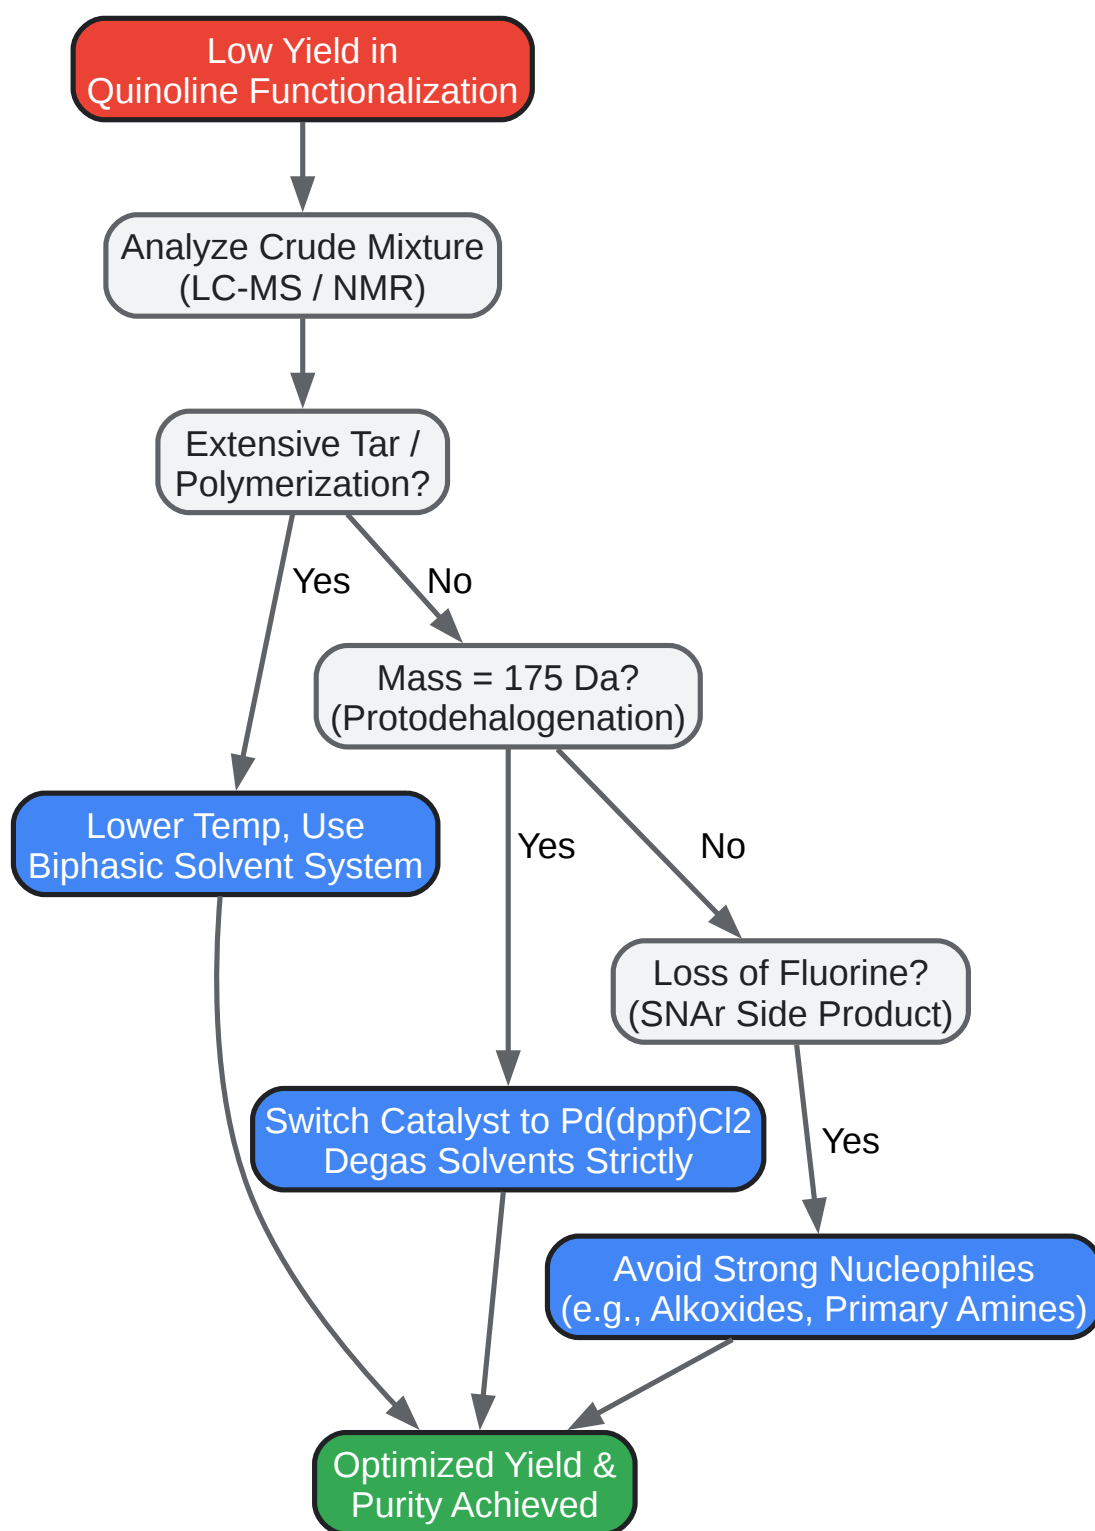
Low Yield in Quinoline Functionalization

Analyze Crude Mixture (LC-MS / NMR)

Extensive Tar / Polymerization?

Yes

No

Mass = 175 Da? (Protodehalogenation)

Lower Temp, Use Biphasic Solvent System

Yes

No

Loss of Fluorine? (SNAr Side Product)

Switch Catalyst to Pd(dppf)Cl2 Degas Solvents Strictly

Yes

Avoid Strong Nucleophiles (e.g., Alkoxides, Primary Amines)

Optimized Yield & Purity Achieved